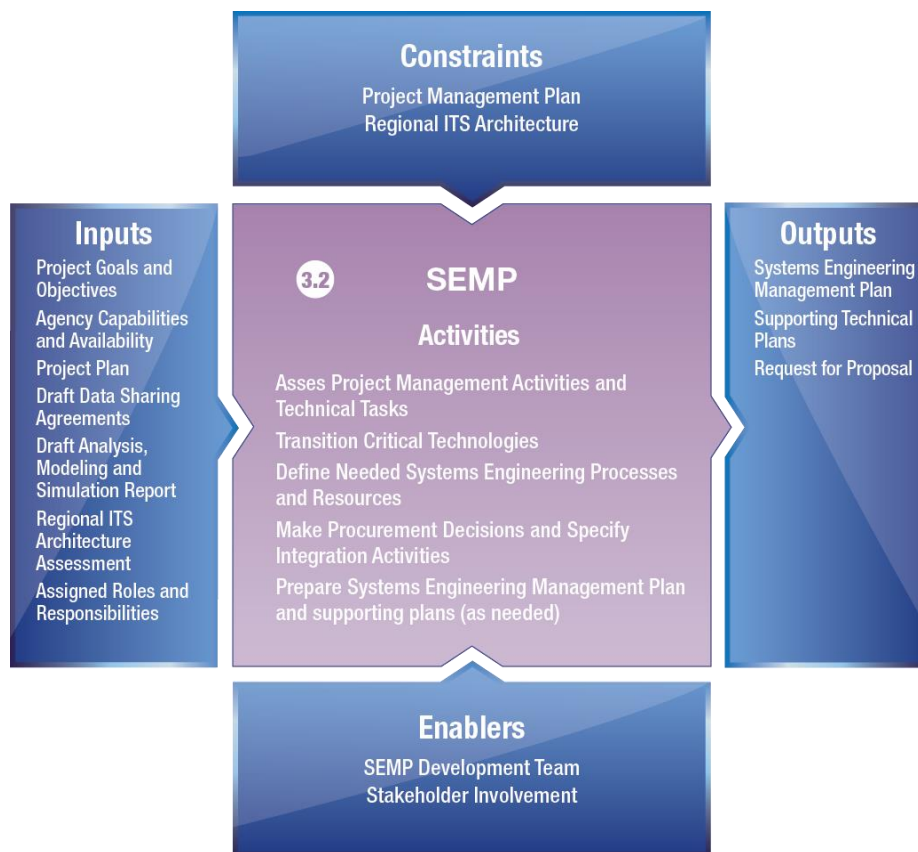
Constraints
Project Management Plan
Regional ITS Architecture

Inputs
Project Goals and Objectives
Agency Capabilities and Availability
Project Plan
Draft Data Sharing Agreements
Draft Analysis, Modeling and Simulation Report
Regional ITS Architecture Assessment
Assigned Roles and Responsibilities

3.2 SEMP

Activities
Asses Project Management Activities and Technical Tasks
Transition Critical Technologies
Define Needed Systems Engineering Processes and Resources
Make Procurement Decisions and Specify Integration Activities
Prepare Systems Engineering Management Plan and supporting plans (as needed)

Outputs
Systems Engineering Management Plan
Supporting Technical Plans
Request for Proposal

Enablers
SEMP Development Team
Stakeholder Involvement